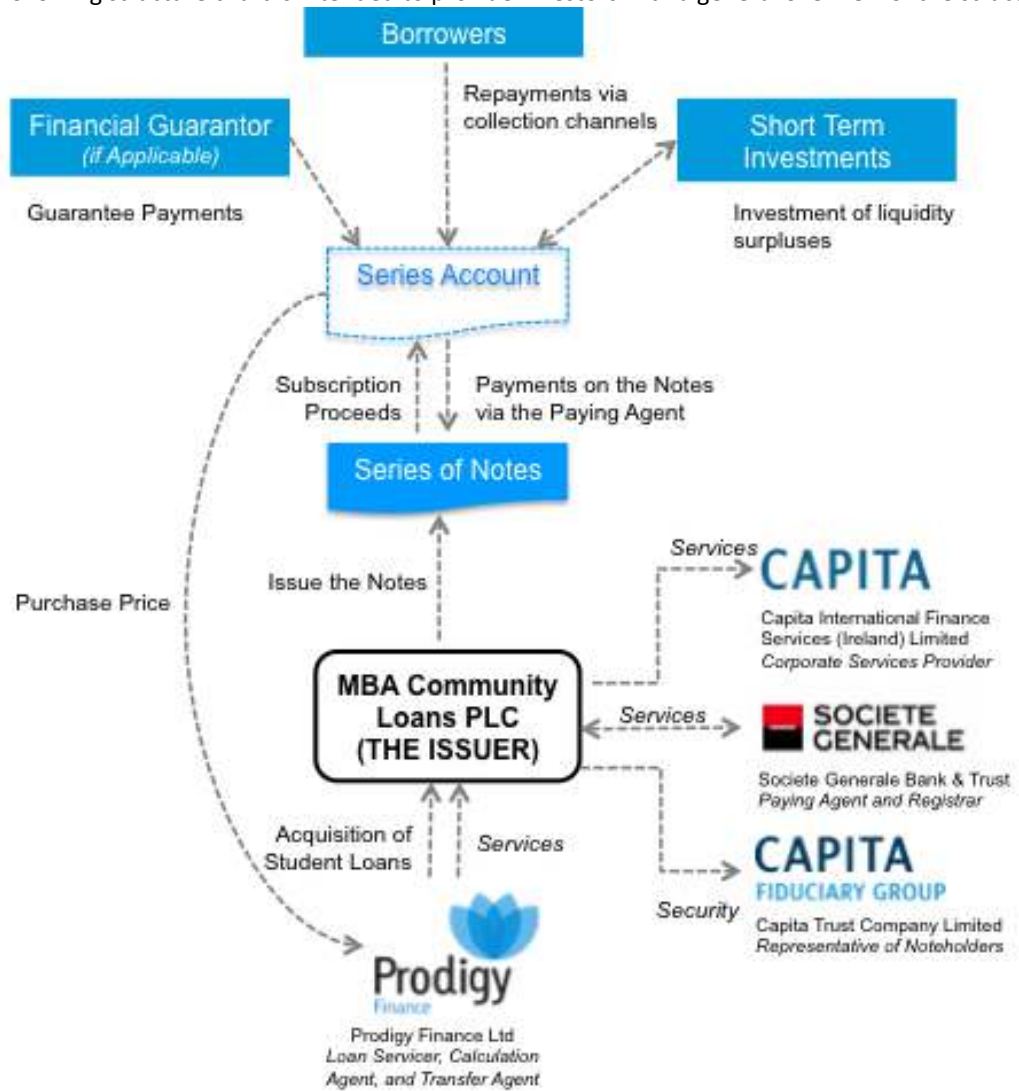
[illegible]

Borrowers

Repayments via collection channels

Financial Guarantor
(if Applicable)

Guarantee Payments

Short Term Investments

Investment of liquidity surpluses

Series Account

Subscription Proceeds

Payments on the Notes via the Paying Agent

Series of Notes

Purchase Price

Issue the Notes

Services

CAPITA

Capita International Finance Services (Ireland) Limited
Corporate Services Provider

MBA Community Loans PLC (THE ISSUER)

Services

SOCIETE GENERALE

Societe Generale Bank & Trust
Paying Agent and Registrar

Acquisition of Student Loans

Services

Security

CAPITA
FIDUCIARY GROUP

Capita Trust Company Limited
Representative of Noteholders

Prodigy
Finance

Prodigy Finance Ltd
Loan Servicer, Calculation Agent, and Transfer Agent